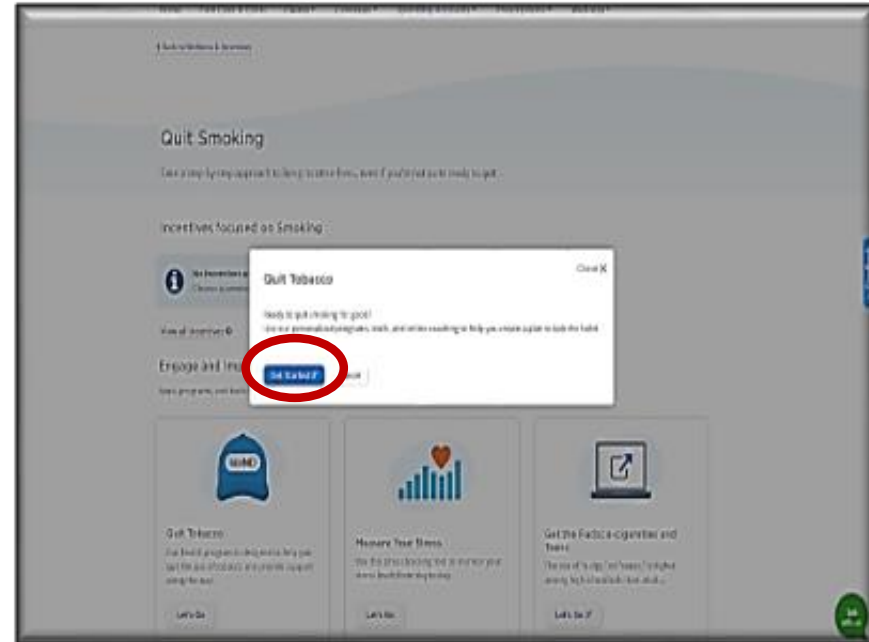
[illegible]

Quit Smoking

Take a step-by-step approach to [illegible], even if you're not quite ready to quit.

Incentives focused on Smoking

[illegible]

View all incentives

Engage and Im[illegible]

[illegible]

Quit Tobacco

Close X

Ready to quit smoking for good?

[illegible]

Get Started

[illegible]

Quit Tobacco

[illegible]

Let's Go

Measure Your Stress

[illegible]

Let's Go

Get the Facts: e-cigarettes and Teens

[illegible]

Let's Go